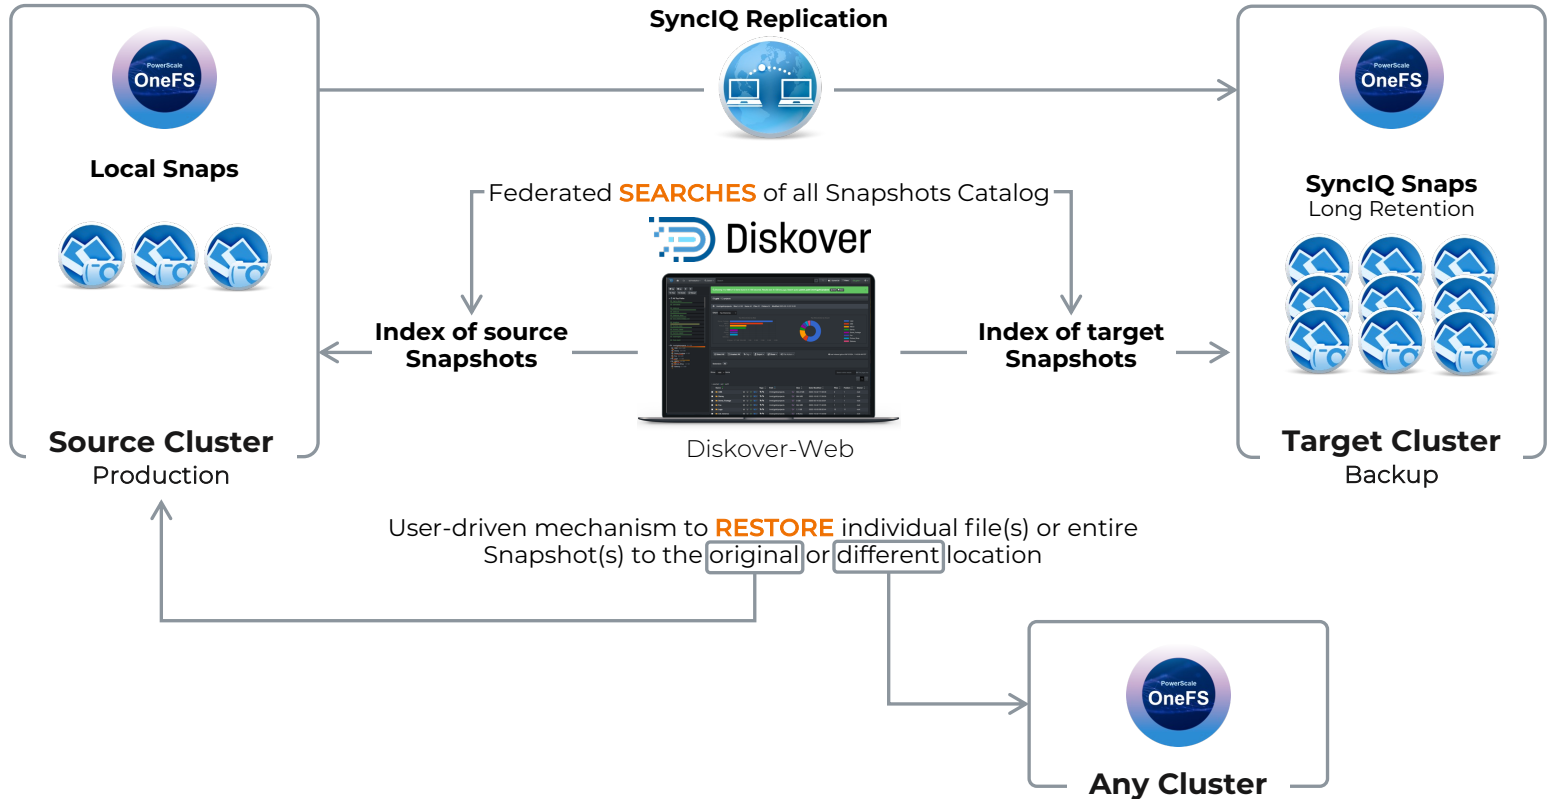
SyncIQ Replication

PowerScale
OneFS

Local Snaps

PowerScale
OneFS

SyncIQ Snaps
Long Retention

Federated SEARCHES of all Snapshots Catalog

Diskover

Index of source Snapshots

Index of target Snapshots

Diskover-Web

Source Cluster
Production

Target Cluster
Backup

User-driven mechanism to RESTORE individual file(s) or entire Snapshot(s) to the original or different location

PowerScale
OneFS

Any Cluster